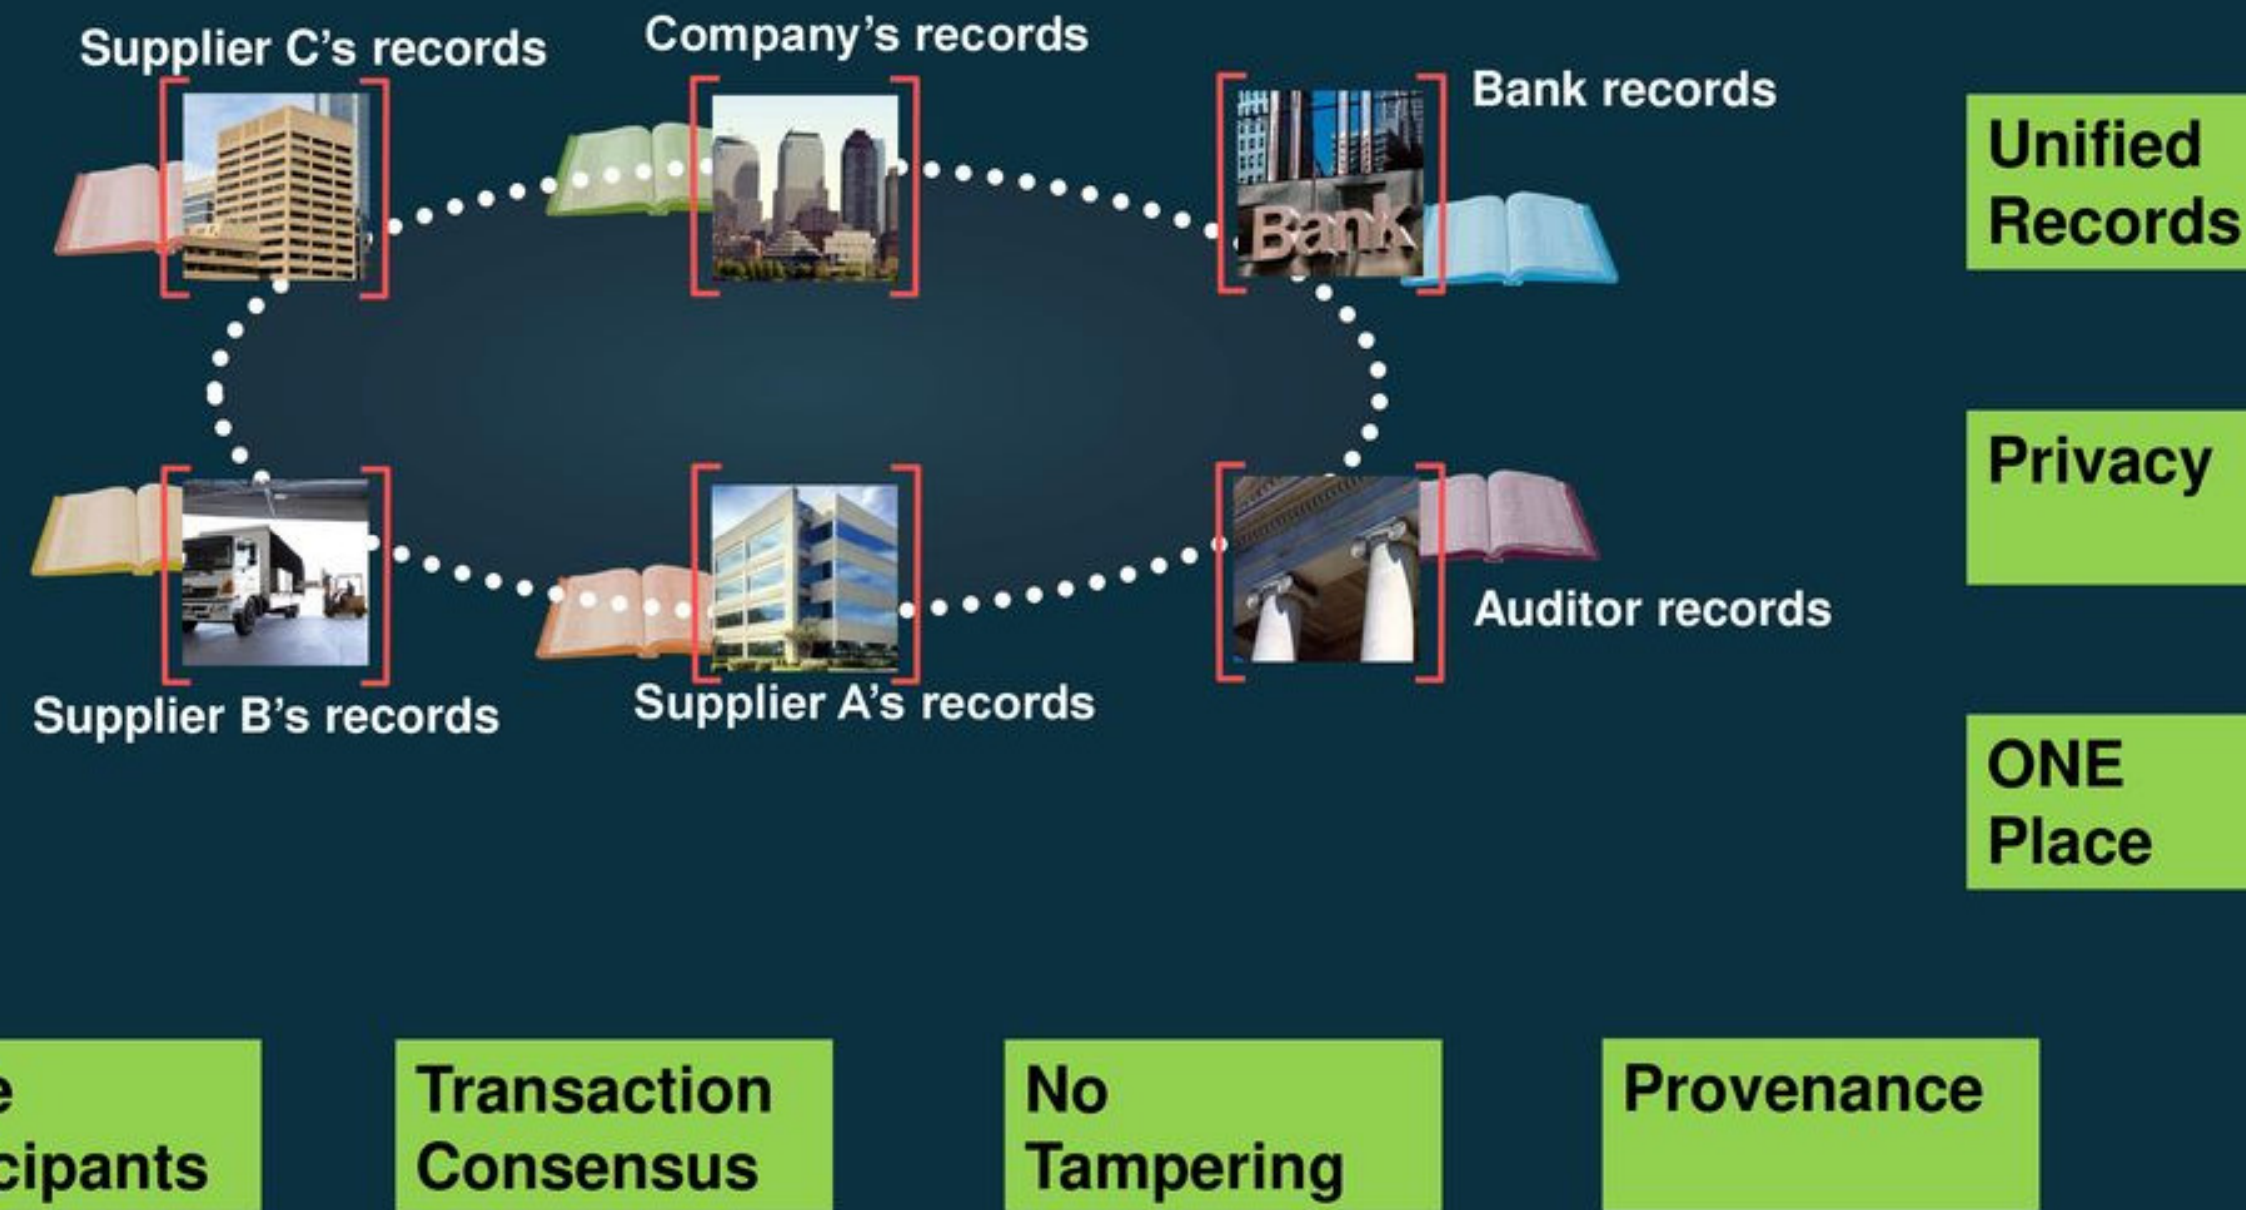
Supplier C's records

Company's records

Bank records

Bank

Unified Records

Privacy

Auditor records

Supplier B's records

Supplier A's records

ONE Place

e
cipants

Transaction Consensus

No Tampering

Provenance